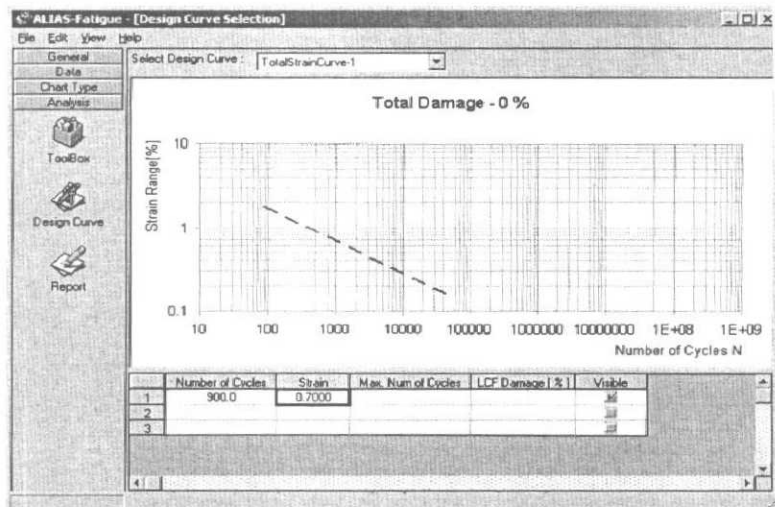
ALIAS-Fatigue - [Design Curve Selection]

File Edit View Help

General
Data
Chart Type
Analysis

ToolBox

Design Curve

Report

Select Design Curve : TotalStrainCurve-1

Total Damage - 0 %

Strain Range[%]

10

1

0.1

10 100 1000 10000 100000 1000000 10000000 1E+08 1E+09

Number of Cycles N

| | Number of Cycles | Strain | Max. Num of Cycles | LCF Damage [ % ] | Visible |
|---|---|---|---|---|---|
| 1 | 900.0 | 0.7000 | | | |
| 2 | | | | | |
| 3 | | | | | |